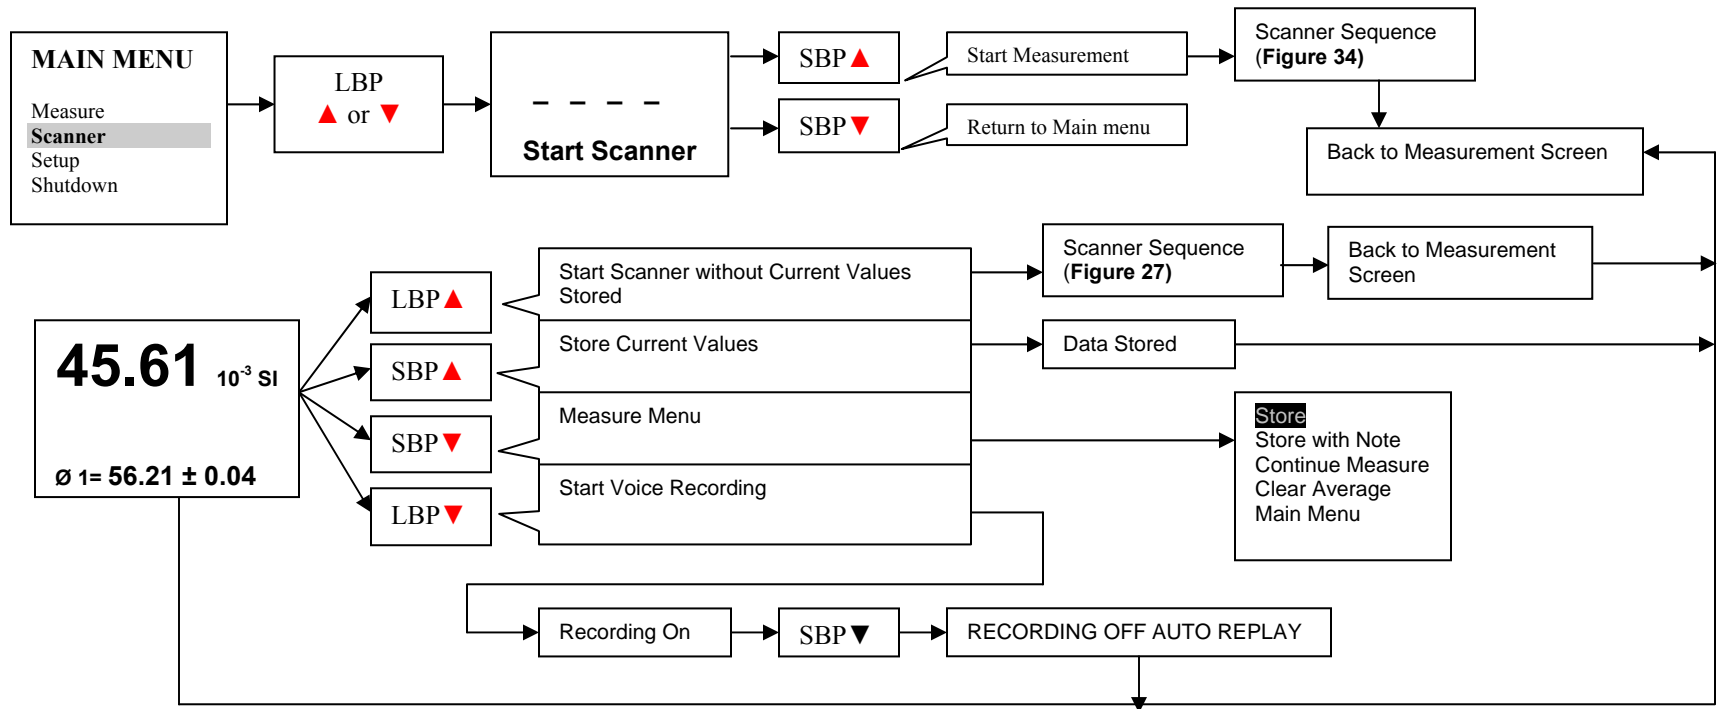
MAIN MENU

Measure
Scanner
Setup
Shutdown

LBP
▲ or ▼

– – – –
Start Scanner

SBP▲

Start Measurement

Scanner Sequence
(Figure 34)

SBP▼

Return to Main menu

Back to Measurement Screen

45.61 $10^{-3}$ SI

ø 1= 56.21 ± 0.04

LBP▲

Start Scanner without Current Values Stored

Scanner Sequence
(Figure 27)

Back to Measurement Screen

SBP▲

Store Current Values

Data Stored

SBP▼

Measure Menu

Store
Store with Note
Continue Measure
Clear Average
Main Menu

LBP▼

Start Voice Recording

Recording On

SBP▼

RECORDING OFF AUTO REPLAY